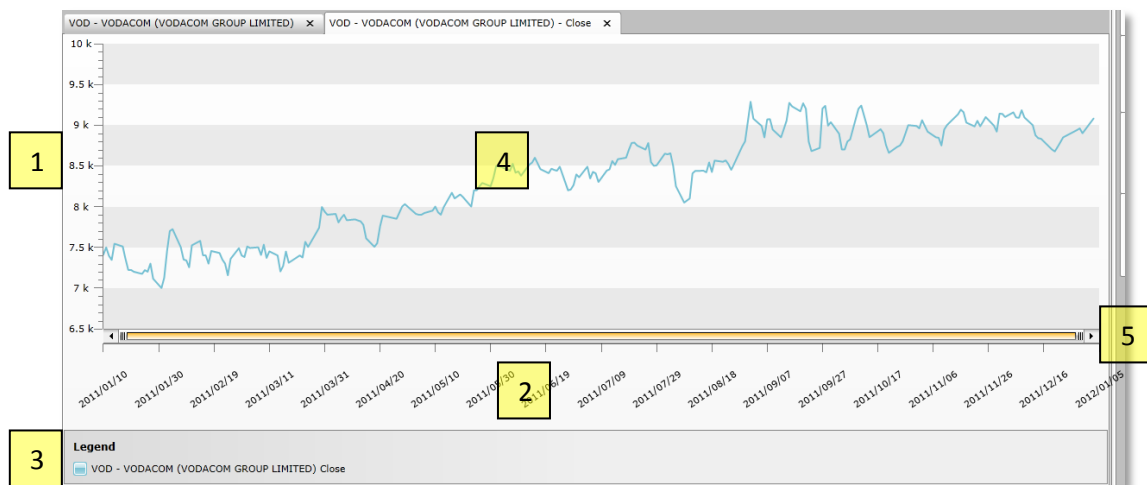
VOD - VODACOM (VODACOM GROUP LIMITED) ✕ VOD - VODACOM (VODACOM GROUP LIMITED) - Close ✕

10 k
9.5 k
9 k
8.5 k
8 k
7.5 k
7 k
6.5 k

1

4

5

2011/01/10 2011/01/30 2011/02/19 2011/03/11 2011/03/31 2011/04/20 2011/05/10 2011/05/30 2011/06/19 2011/07/09 2011/07/29 2011/08/18 2011/09/07 2011/09/27 2011/10/17 2011/11/06 2011/11/26 2011/12/16 2012/01/05

2

3

Legend
VOD - VODACOM (VODACOM GROUP LIMITED) Close